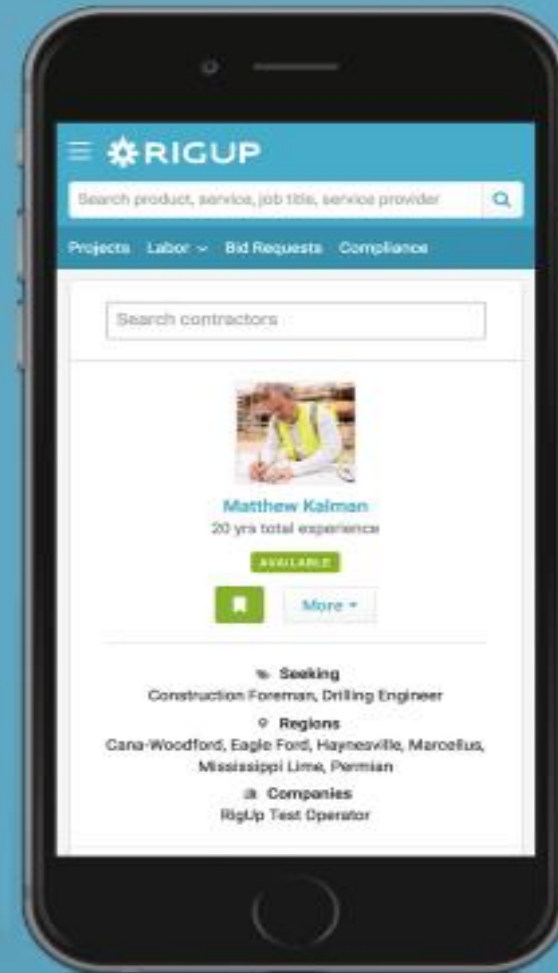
RIGUP

Search product, service, job title, service provider

Projects Labor Bid Requests Compliance

Search contractors

Matthew Kalman
20 yrs total experience

AVAILABLE

More

Seeking
Construction Foreman, Drilling Engineer

Regions
Cana-Woodford, Eagle Ford, Haynesville, Marcellus, Mississippi Lime, Permian

Companies
RigUp Test Operator